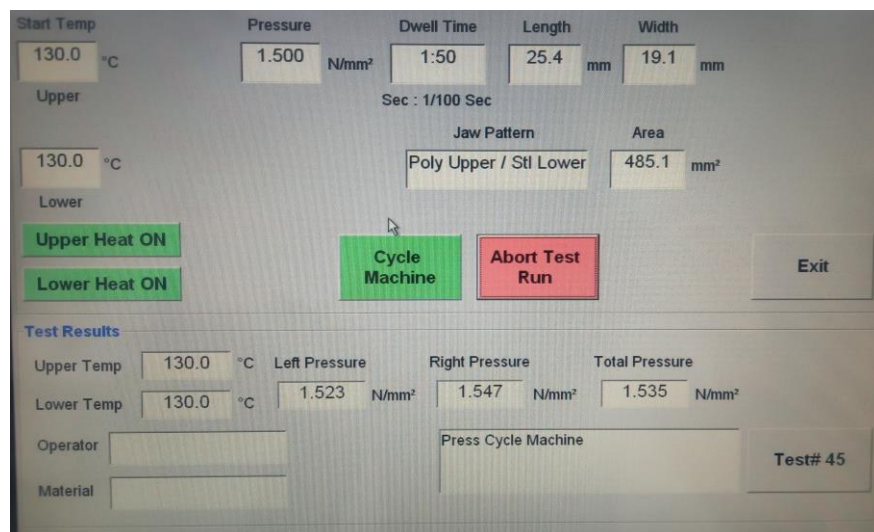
Start Temp
130.0 °C
Upper

Pressure
1.500 N/mm²

Dwell Time
1:50
Sec : 1/100 Sec

Length
25.4 mm

Width
19.1 mm

130.0 °C
Lower

Jaw Pattern
Poly Upper / Stl Lower

Area
485.1 mm²

Upper Heat ON
Lower Heat ON

Cycle Machine

Abort Test Run

Exit

Test Results
Upper Temp 130.0 °C
Lower Temp 130.0 °C
Left Pressure 1.523 N/mm²
Right Pressure 1.547 N/mm²
Total Pressure 1.535 N/mm²

Operator
Material

Press Cycle Machine

Test# 45